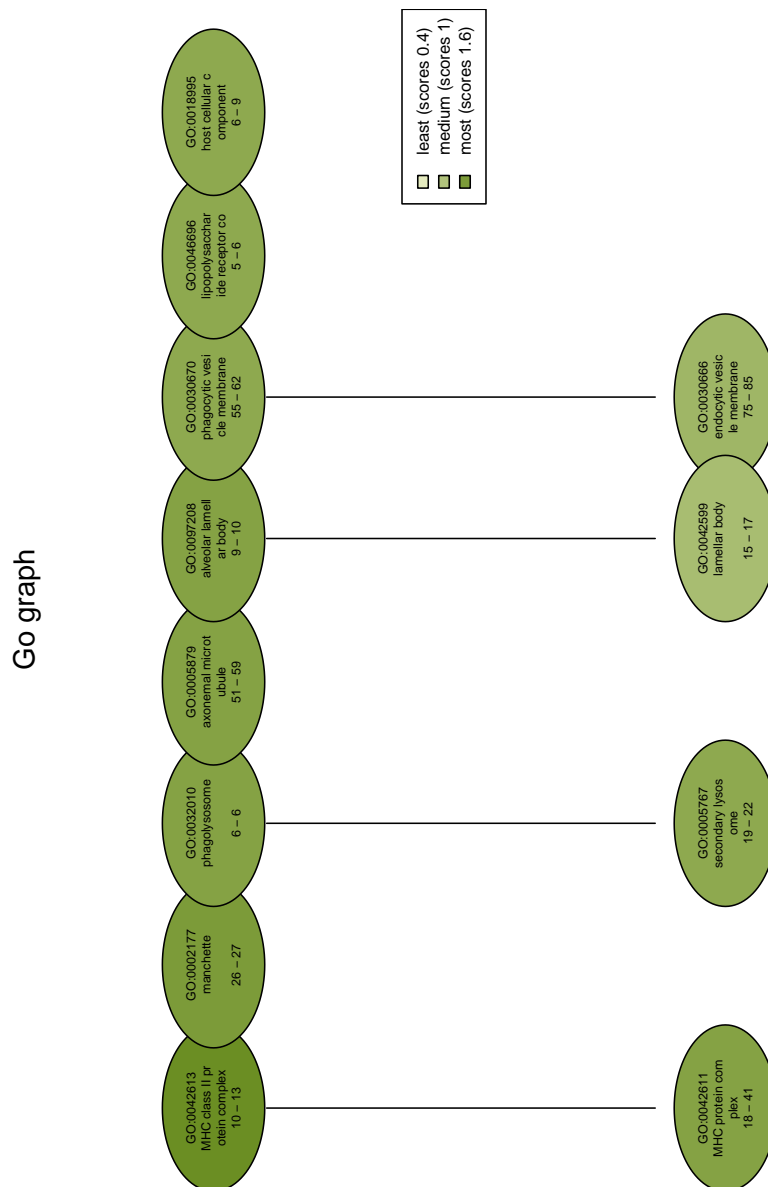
Go graph

least (scores 0.4)
medium (scores 1)
most (scores 1.6)

GO:0018995
host cellular c
omponent
6 – 9

GO:0046696
lipopolysacchar
ide receptor co
5 – 6

GO:0030670
phagocytic vesi
cle membrane
55 – 62

GO:0097208
alveolar lamell
ar body
9 – 10

GO:0005879
axonemal microt
ubule
51 – 59

GO:0032010
phagolysosome
6 – 6

GO:0002177
manchette
26 – 27

GO:0042613
MHC class II pr
otein complex
10 – 13

GO:0030666
endocytic vesic
le membrane
75 – 85

GO:0042599
lamellar body
15 – 17

GO:0005767
secondary lysos
ome
19 – 22

GO:0042611
MHC protein com
plex
18 – 41